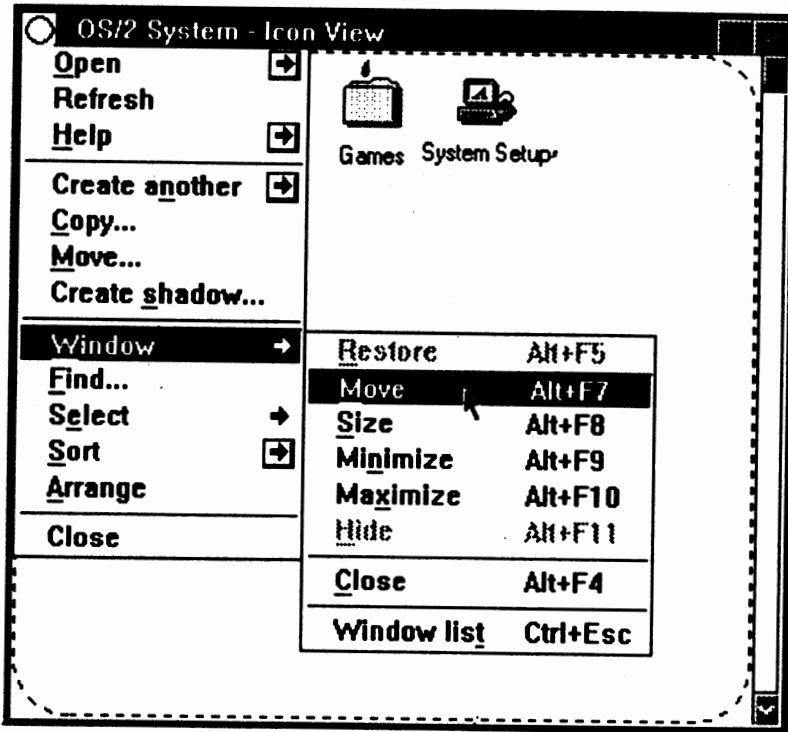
OS/2 System - Icon View

Open
Refresh
Help

Create another
Copy...
Move...
Create shadow...

Window
Find...
Select
Sort
Arrange

Close

Games
System Setup

| | |
|---|---|
| Restore | Alt+F5 |
| Move | Alt+F7 |
| Size | Alt+F8 |
| Minimize | Alt+F9 |
| Maximize | Alt+F10 |
| Hide | Alt+F11 |
| Close | Alt+F4 |
| Window list | Ctrl+Esc |